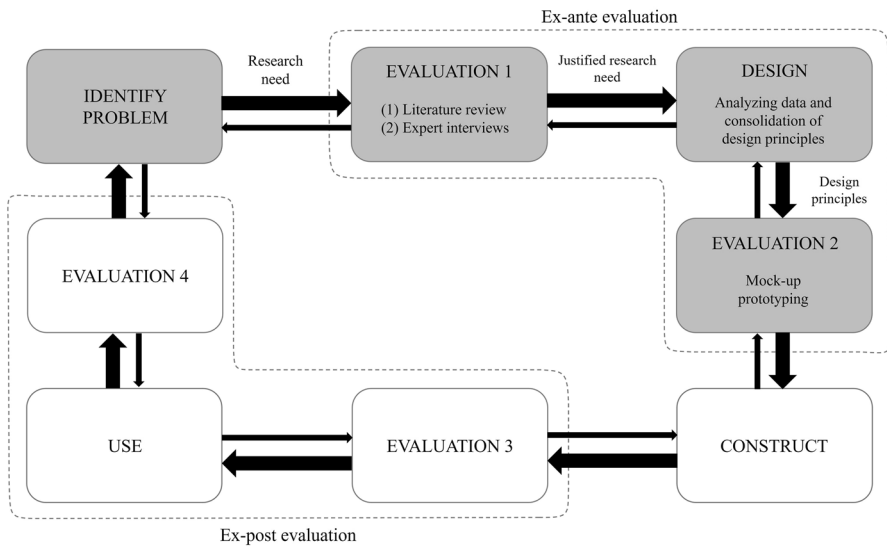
Ex-ante evaluation

IDENTIFY PROBLEM

Research need

EVALUATION 1

(1) Literature review
(2) Expert interviews

Justified research need

DESIGN

Analyzing data and consolidation of design principles

Design principles

EVALUATION 2

Mock-up prototyping

EVALUATION 4

USE

EVALUATION 3

CONSTRUCT

Ex-post evaluation